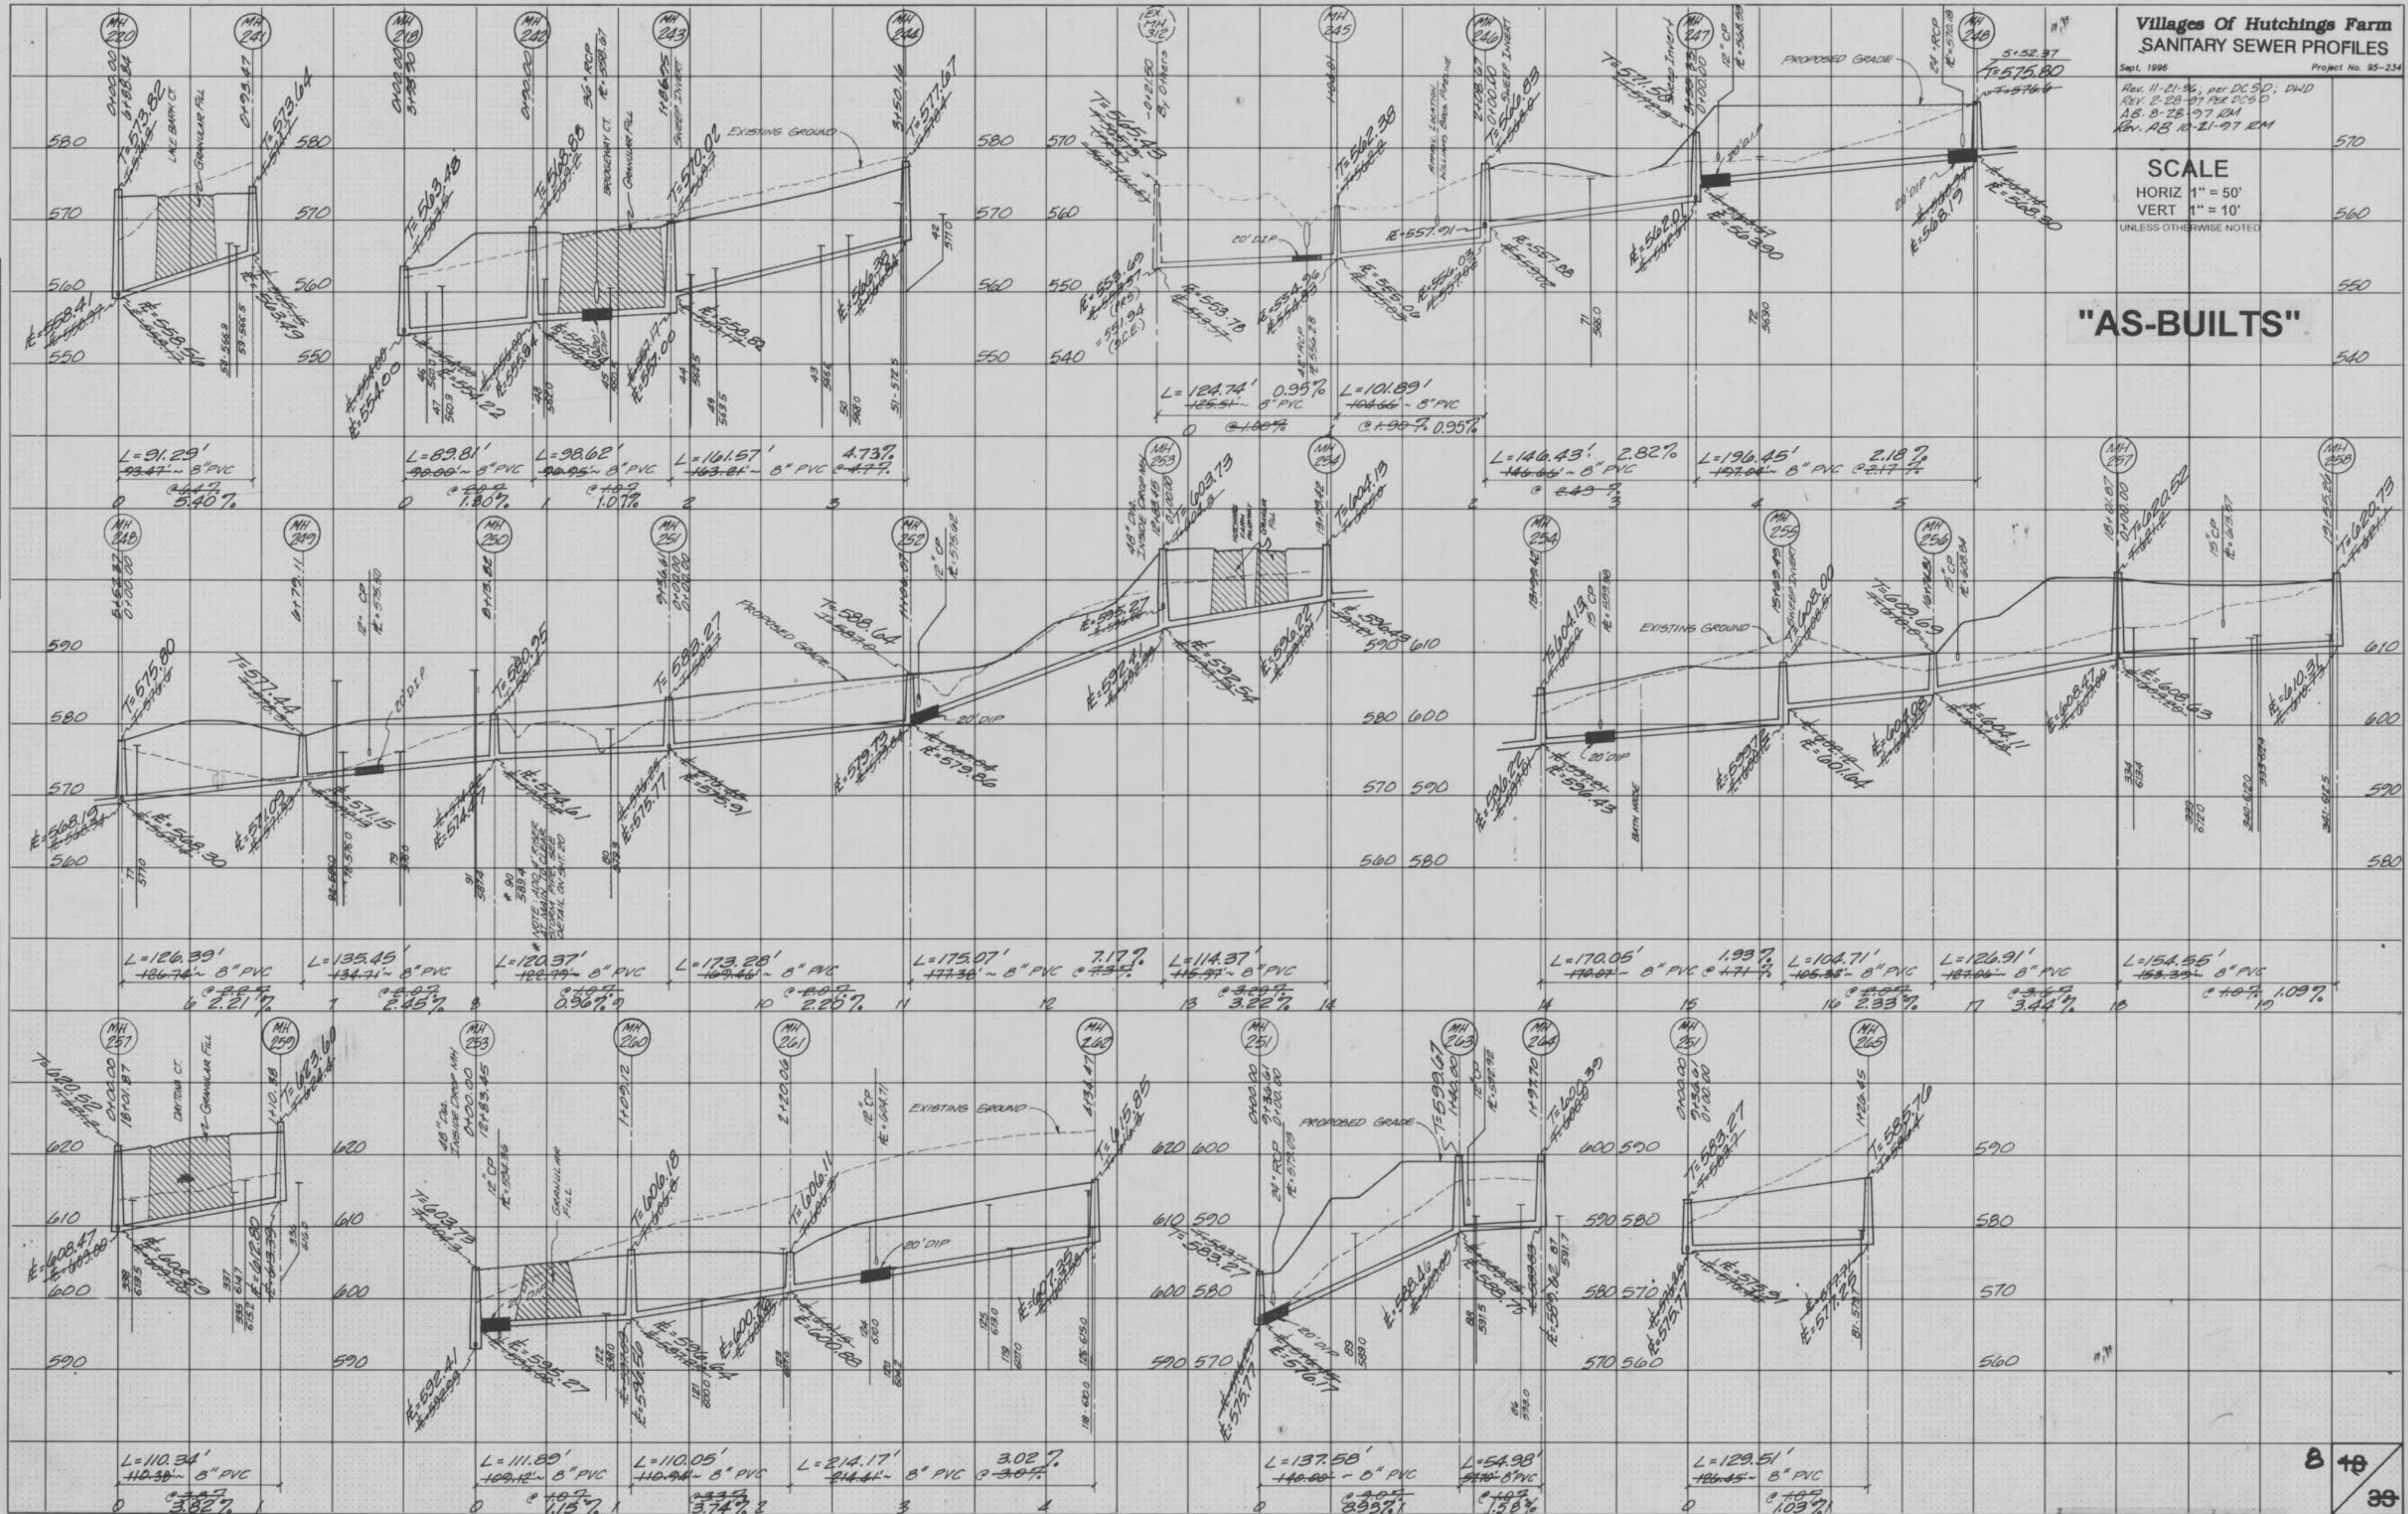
Villages Of Hutchings Farm
SANITARY SEWER PROFILES
Sept. 1996
Project No. 95-234
Rev. 11-21-96, per DCSD; DWD
REV. 2-28-97 PER DCSD
AB 8-28-97 RM
Rev. AB 10-21-97 RM

SCALE
HORIZ 1" = 50'
VERT 1" = 10'
UNLESS OTHERWISE NOTED

"AS-BUILTS"

MH 240
MH 241
MH 218
MH 242
MH 243
MH 244
EX MH 312
MH 245
MH 246
MH 247
MH 248

T=573.82
T=573.64
T=563.48
T=568.88
T=570.02
T=577.67
T=565.43
T=562.38
T=566.83
T=571.50
T=575.80
5+52.37

EXISTING GROUND
PROPOSED GRADE
LAKE BANK CT.
GRANULAR FILL
BROOKMAN CT.
36" RCP
SWEEP INVERT
20' DIP
24" RCP
12" CP

IE=558.41
IE=558.50
IE=554.00
IE=554.22
IE=553.84
IE=557.00
IE=558.82
IE=566.38
IE=553.69
IE=551.94 (SCE)
IE=553.78
IE=554.36
IE=555.06
IE=557.91
IE=554.03
IE=557.88
IE=562.01
IE=563.90
IE=568.15
IE=568.30

580 570 560 550 540

L=91.29' 93.47 ~ 8" PVC 5.40%
L=89.81' 90.00 ~ 8" PVC 1.30%
L=98.62' 98.95 ~ 8" PVC 1.07%
L=161.57' 163.81 ~ 8" PVC 4.73%
L=124.74' 125.51 ~ 8" PVC 0.95%
L=101.89' 104.66 ~ 8" PVC 0.95%
L=146.43' 146.66 ~ 8" PVC 2.82%
L=196.45' 197.04 ~ 8" PVC 2.18%

MH 248
MH 249
MH 250
MH 251
MH 252
MH 253
MH 254
MH 254
MH 255
MH 256
MH 257
MH 258

T=575.80
T=577.44
T=580.95
T=583.27
T=588.64
T=595.27
T=603.73
T=604.13
T=604.19
T=608.00
T=608.69
T=620.52
T=620.73

IE=568.15
IE=568.30
IE=571.09
IE=571.15
IE=574.47
IE=574.61
IE=575.77
IE=575.91
IE=579.73
IE=579.86
IE=592.41
IE=592.54
IE=596.22
IE=596.48
IE=596.22
IE=596.43
IE=600.64
IE=601.64
IE=604.08
IE=604.11
IE=608.47
IE=608.63
IE=610.31

590 580 570 560 610 600 590 580

L=126.39' 126.76 ~ 8" PVC 2.21%
L=135.45' 134.71 ~ 8" PVC 2.45%
L=120.37' 122.79 ~ 8" PVC 0.96%
L=173.28' 169.46 ~ 8" PVC 2.20%
L=175.07' 177.38 ~ 8" PVC 7.17%
L=114.37' 115.97 ~ 8" PVC 3.22%
L=170.05' 170.07 ~ 8" PVC 1.93%
L=104.71' 105.38 ~ 8" PVC 2.33%
L=126.91' 127.06 ~ 8" PVC 3.44%
L=152.55' 153.39 ~ 8" PVC 1.09%

MH 257
MH 259
MH 253
MH 260
MH 261
MH 262
MH 251
MH 263
MH 264
MH 251
MH 265

T=620.52
T=623.60
T=603.73
T=606.18
T=606.11
T=615.85
T=583.27
T=599.67
T=600.39
T=583.27
T=585.76

IE=608.47
IE=608.69
IE=612.80
IE=592.41
IE=592.27
IE=594.50
IE=596.64
IE=600.88
IE=607.35
IE=575.77
IE=576.17
IE=588.46
IE=588.76
IE=590.62
IE=575.17
IE=575.9
IE=577.25

DAYTONA CT.
GRANULAR FILL
EXISTING GROUND
PROPOSED GRADE
20' DIP

620 610 600 590 580 570 560

L=110.34' 110.38 ~ 8" PVC 3.82%
L=111.89' 109.12 ~ 8" PVC 1.15%
L=110.05' 110.94 ~ 8" PVC 3.74%
L=214.17' 214.61 ~ 8" PVC 3.02%
L=137.58' 140.00 ~ 8" PVC 8.93%
L=54.98' 54.16 ~ 8" PVC 1.58%
L=129.51' 126.45 ~ 8" PVC 1.03%

8 18
38